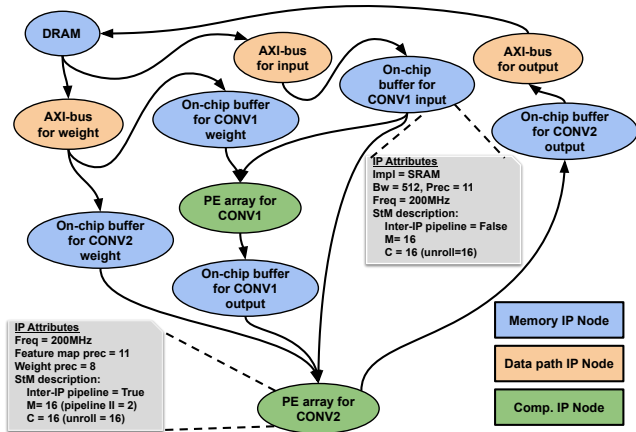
DRAM

AXI-bus for input

AXI-bus for output

On-chip buffer for CONV1 input

AXI-bus for weight

On-chip buffer for CONV1 weight

On-chip buffer for CONV2 output

PE array for CONV1

IP Attributes
Impl = SRAM
Bw = 512, Prec = 11
Freq = 200MHz
StM description:
Inter-IP pipeline = False
M= 16
C = 16 (unroll=16)

On-chip buffer for CONV2 weight

On-chip buffer for CONV1 output

IP Attributes
Freq = 200MHz
Feature map prec = 11
Weight prec = 8
StM description:
Inter-IP pipeline = True
M= 16 (pipeline II = 2)
C = 16 (unroll = 16)

PE array for CONV2

Memory IP Node

Data path IP Node

Comp. IP Node